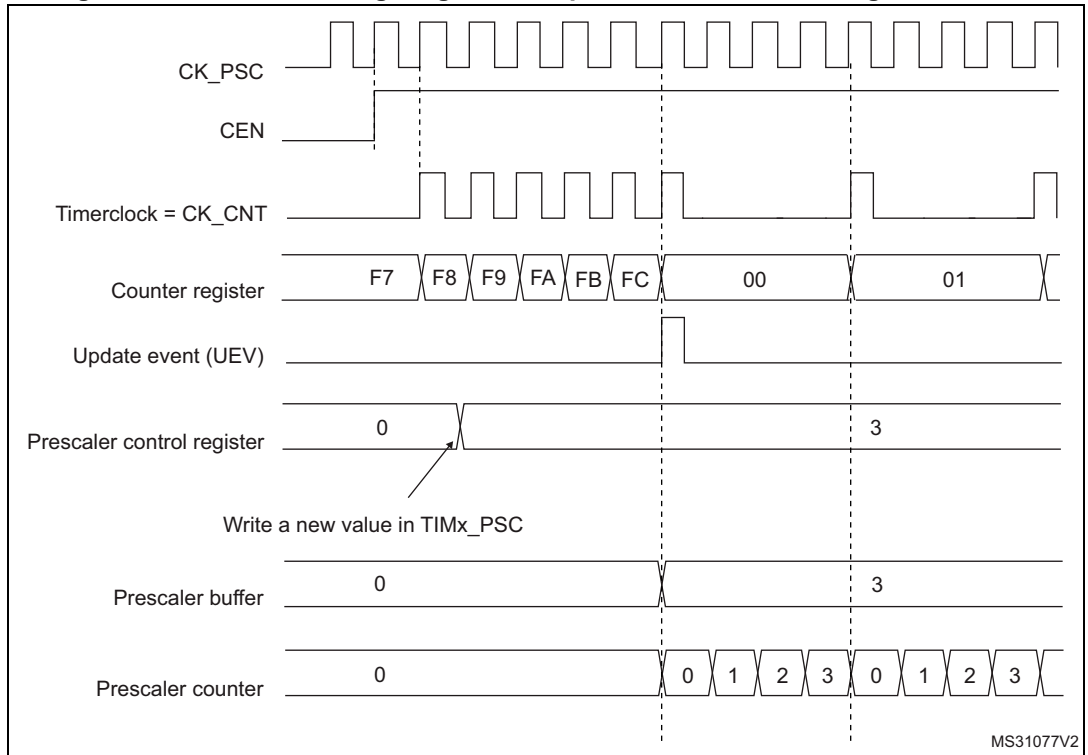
CK_PSC

CEN

Timerclock = CK_CNT

Counter register F7 F8 F9 FA FB FC 00 01

Update event (UEV)

Prescaler control register 0 3

Write a new value in TIMx_PSC

Prescaler buffer 0 3

Prescaler counter 0 0 1 2 3 0 1 2 3

MS31077V2